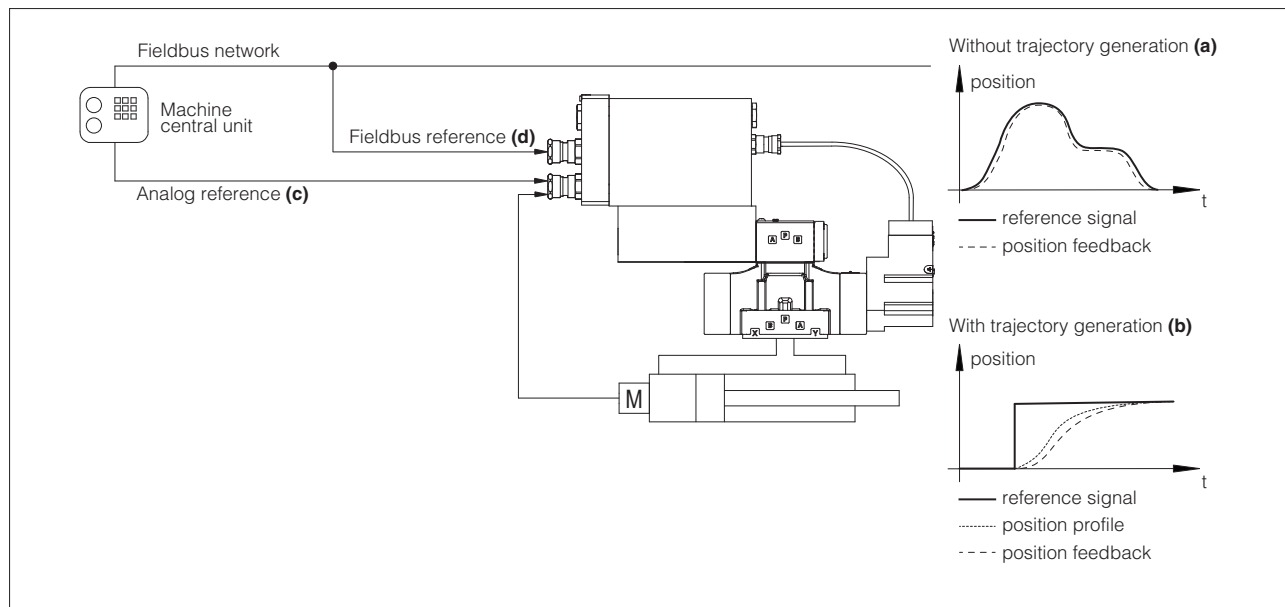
Fieldbus network

Machine central unit

Fieldbus reference **(d)**

Analog reference **(c)**

A P B

X B P A Y

M

Without trajectory generation **(a)**

position

t

reference signal
position feedback

With trajectory generation **(b)**

position

t

reference signal
position profile
position feedback